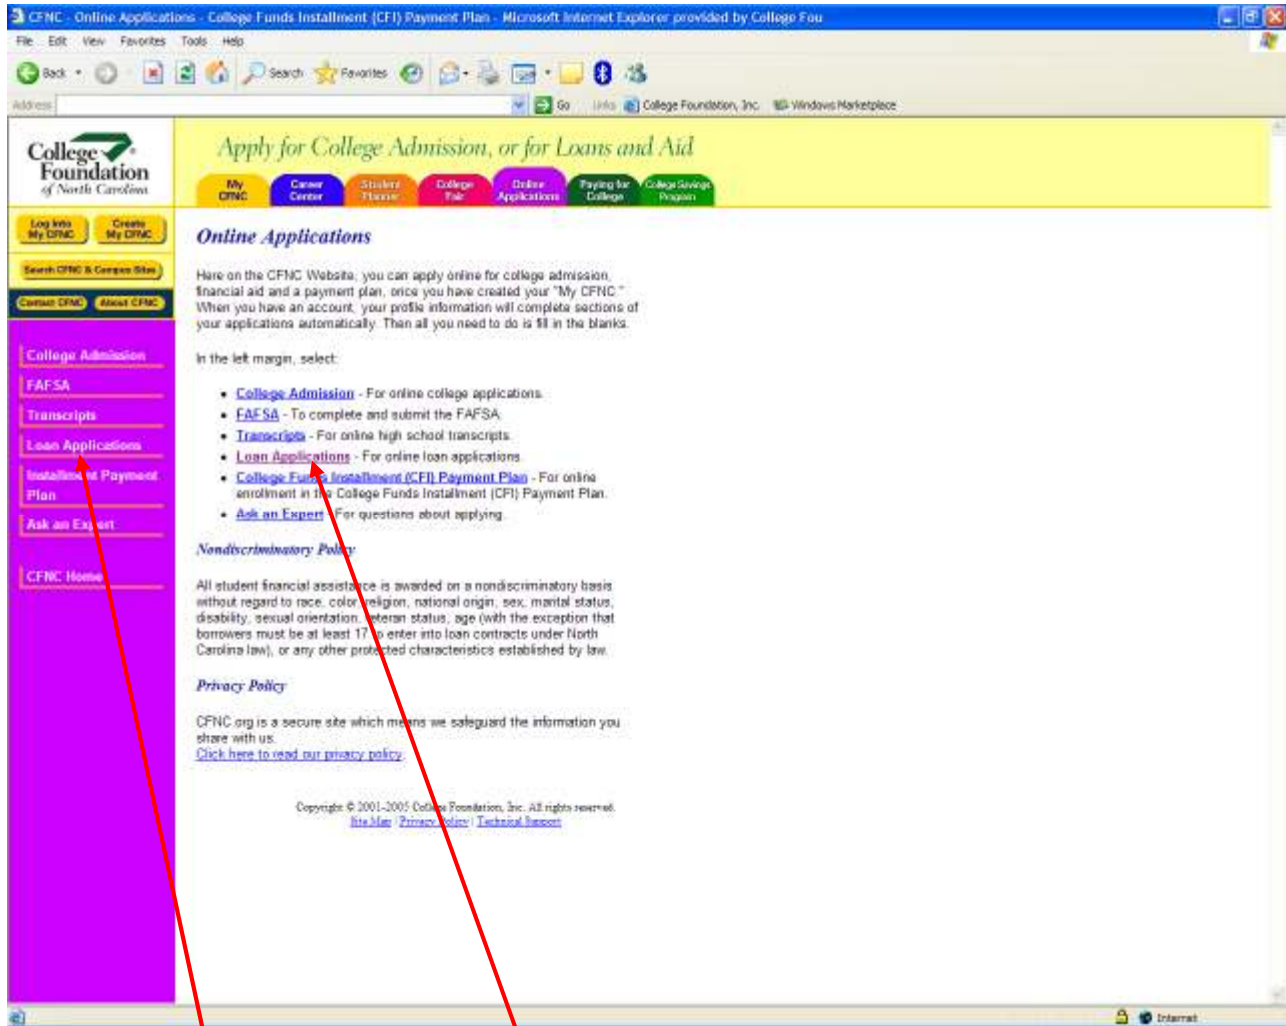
CFNC - Online Applications - College Funds Installment (CFI) Payment Plan - Microsoft Internet Explorer provided by College Fou

File Edit View Favorites Tools Help

Back Search Favorites

Address Go Links College Foundation, Inc. Windows Marketplace

College Foundation of North Carolina

Apply for College Admission, or for Loans and Aid

My CFNC | Career Center | Student Planner | College Fair | Online Applications | Paying for College | College Savings Program

Log Into My CFNC | Create My CFNC

Search CFNC & Campus Sites

Contact CFNC | About CFNC

College Admission

FAFSA

Transcripts

Loan Applications

Installment Payment Plan

Ask an Expert

CFNC Home

Online Applications

Here on the CFNC Website, you can apply online for college admission, financial aid and a payment plan, once you have created your "My CFNC." When you have an account, your profile information will complete sections of your applications automatically. Then all you need to do is fill in the blanks.

In the left margin, select:

- College Admission - For online college applications.
- FAFSA - To complete and submit the FAFSA.
- Transcripts - For online high school transcripts.
- Loan Applications - For online loan applications.
- College Funds Installment (CFI) Payment Plan - For online enrollment in the College Funds Installment (CFI) Payment Plan.
- Ask an Expert - For questions about applying.

Nondiscriminatory Policy

All student financial assistance is awarded on a nondiscriminatory basis without regard to race, color, religion, national origin, sex, marital status, disability, sexual orientation, veteran status, age (with the exception that borrowers must be at least 17 to enter into loan contracts under North Carolina law), or any other protected characteristics established by law.

Privacy Policy

CFNC.org is a secure site which means we safeguard the information you share with us.
Click here to read our privacy policy.

Copyright © 2001-2005 College Foundation, Inc. All rights reserved.
Site Map | Privacy Policy | Technical Support

Internet